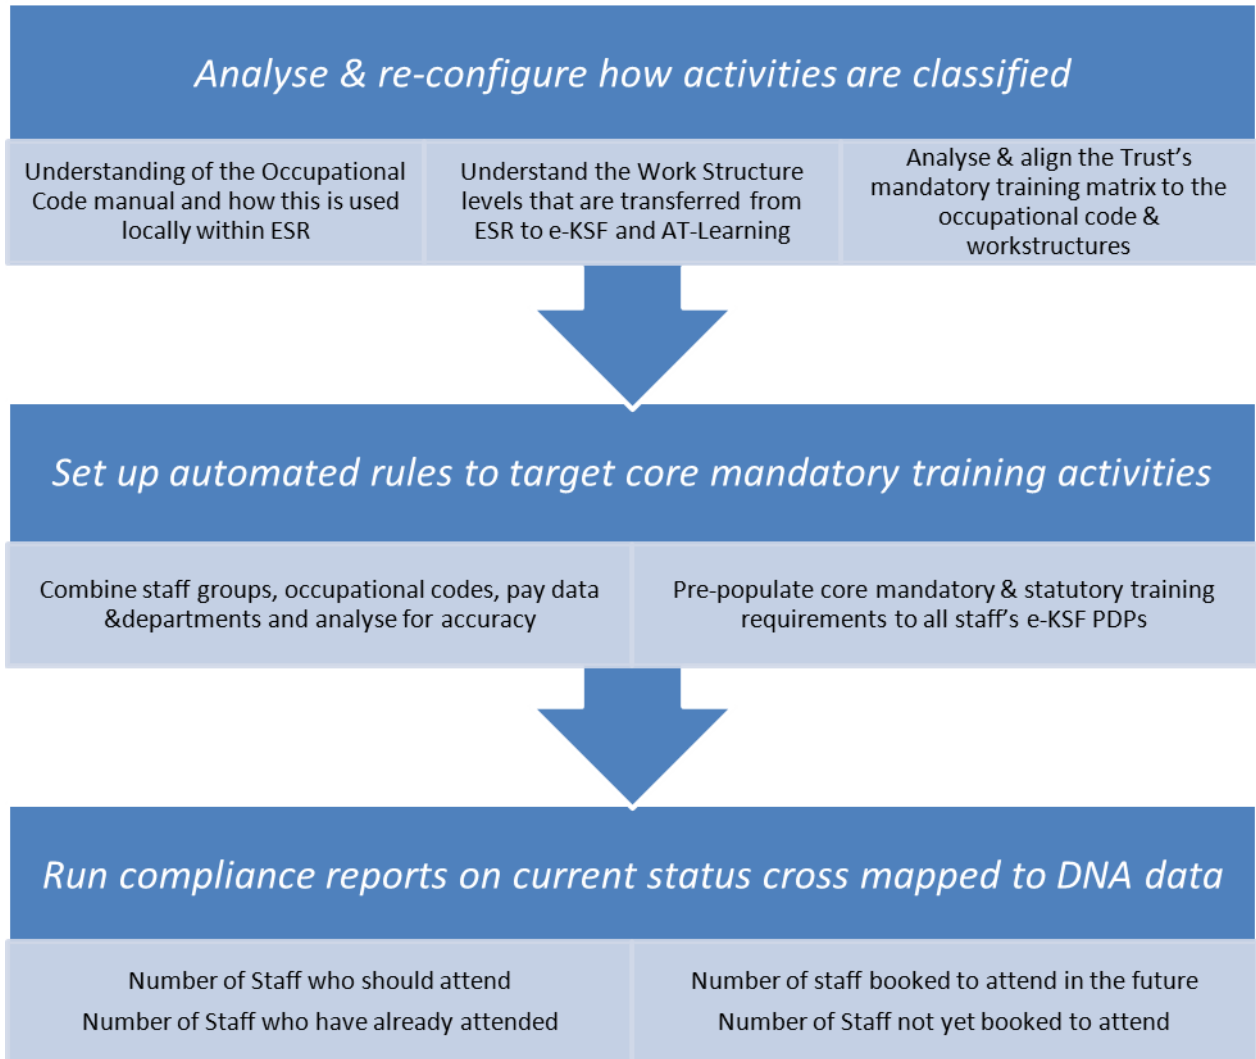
Analyse & re-configure how activities are classified

Understanding of the Occupational Code manual and how this is used locally within ESR

Understand the Work Structure levels that are transferred from ESR to e-KSF and AT-Learning

Analyse & align the Trust's mandatory training matrix to the occupational code & workstructures

Set up automated rules to target core mandatory training activities

Combine staff groups, occupational codes, pay data &departments and analyse for accuracy

Pre-populate core mandatory & statutory training requirements to all staff's e-KSF PDPs

Run compliance reports on current status cross mapped to DNA data

Number of Staff who should attend

Number of Staff who have already attended

Number of staff booked to attend in the future

Number of Staff not yet booked to attend